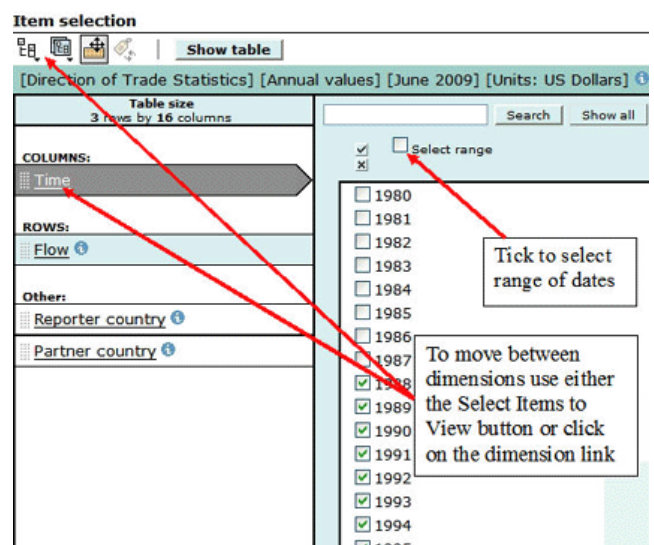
Item selection

Show table

[Direction of Trade Statistics] [Annual values] [June 2009] [Units: US Dollars]

Table size
3 rows by 16 columns

COLUMNS:
Time

ROWS:
Flow

Other:
Reporter country

Partner country

Search | Show all

Select range

1980
1981
1982
1983
1984
1985
1986
1987
1988
1989
1990
1991
1992
1993
1994

Tick to select range of dates

To move between dimensions use either the Select Items to View button or click on the dimension link